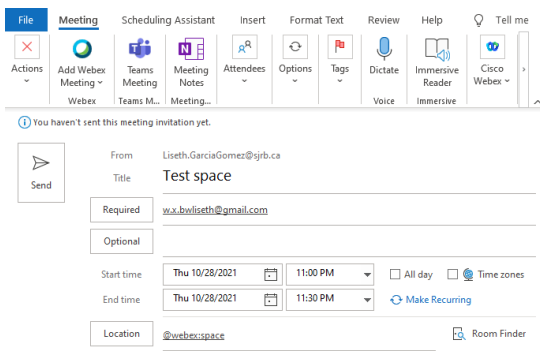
File Meeting Scheduling Assistant Insert Format Text Review Help Tell me

Actions
Add Webex Meeting
Webex
Teams Meeting
Teams M...
Meeting Notes
Meeting...
Attendees
Options
Tags
Dictate
Voice
Immersive Reader
Immersive
Cisco Webex

You haven't sent this meeting invitation yet.

Send
From Liseth.GarciaGomez@sjrb.ca
Title Test space
Required w.x.bwliseth@gmail.com
Optional
Start time Thu 10/28/2021 11:00 PM All day Time zones
End time Thu 10/28/2021 11:30 PM Make Recurring
Location @webex:space Room Finder